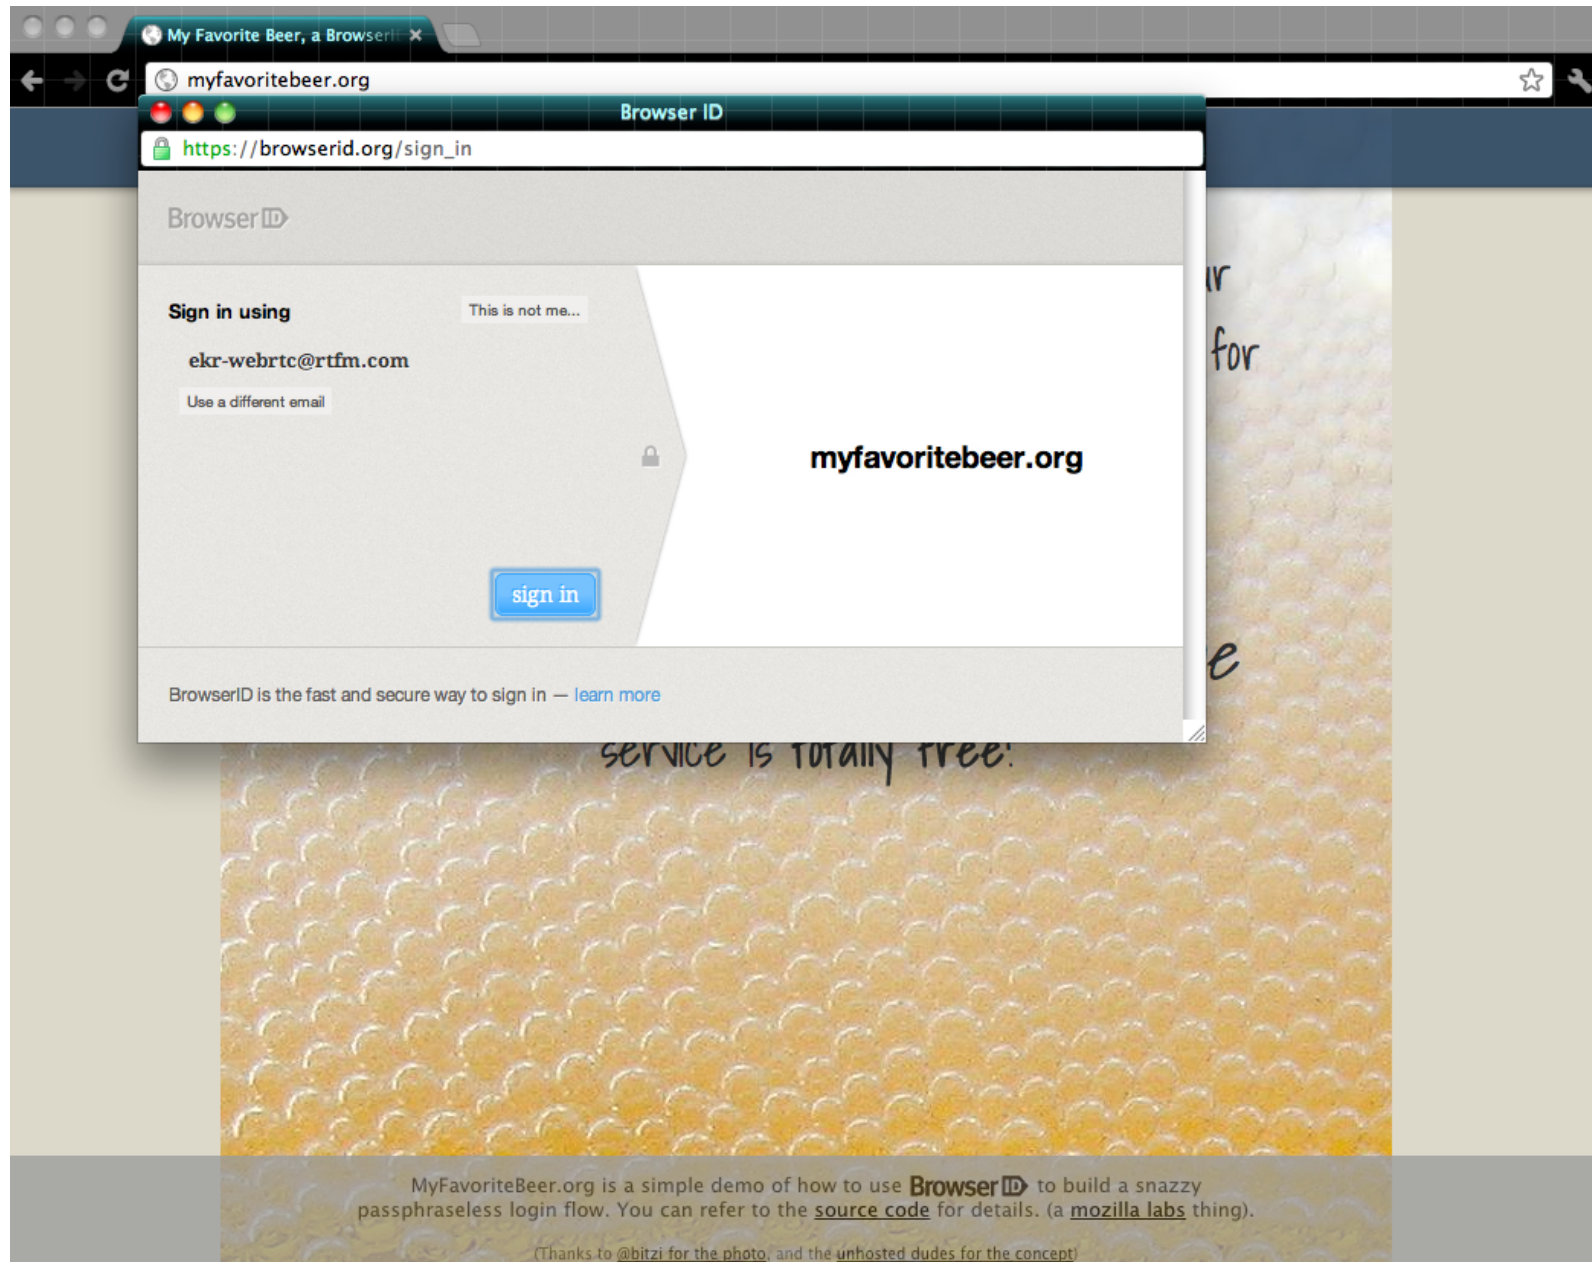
My Favorite Beer, a BrowserI

myfavoritebeer.org

Browser ID

https://browserid.org/sign_in

BrowserID

Sign in using

This is not me...

ekr-webrtc@rtfm.com

Use a different email

myfavoritebeer.org

sign in

BrowserID is the fast and secure way to sign in — learn more

ır

for

e

service is totally free!

MyFavoriteBeer.org is a simple demo of how to use BrowserID to build a snazzy passphraseless login flow. You can refer to the source code for details. (a mozilla labs thing).

(Thanks to @bitzi for the photo, and the unhosted dudes for the concept)